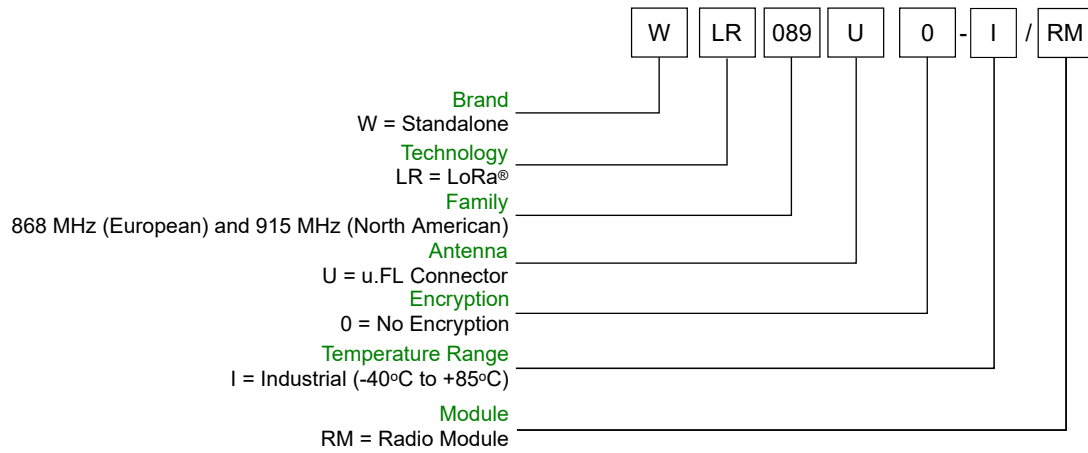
W LR 089 U 0 - I / RM

Brand
W = Standalone

Technology
LR = LoRa®

Family
868 MHz (European) and 915 MHz (North American)

Antenna
U = u.FL Connector

Encryption
0 = No Encryption

Temperature Range
I = Industrial (-40°C to +85°C)

Module
RM = Radio Module